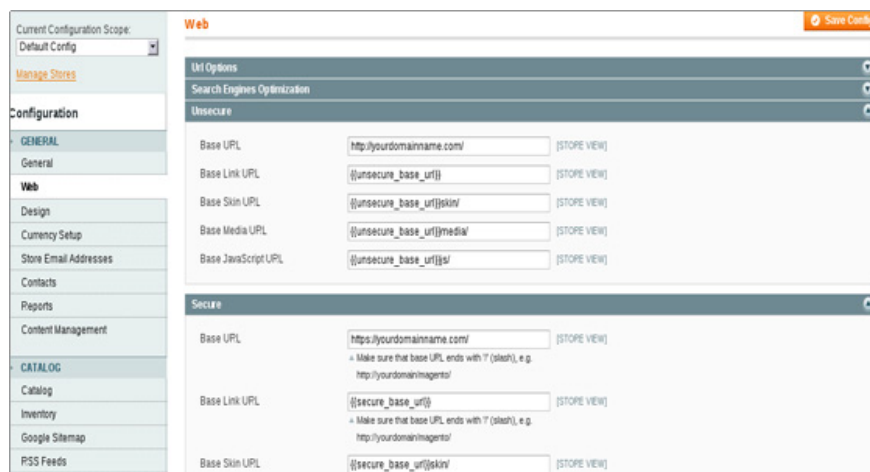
Current Configuration Scope:
Default Config

Manage Stores

Configuration

GENERAL
General
Web
Design
Currency Setup
Store Email Addresses
Contacts
Reports
Content Management

CATALOG
Catalog
Inventory
Google Sitemap
RSS Feeds

Web

Save Confi

Url Options
Search Engines Optimization
Unsecure

Base URL http://yourdomainname.com/ [STORE VIEW]
Base Link URL {{unsecure_base_url}} [STORE VIEW]
Base Skin URL {{unsecure_base_url}}skin/ [STORE VIEW]
Base Media URL {{unsecure_base_url}}media/ [STORE VIEW]
Base JavaScript URL {{unsecure_base_url}}js/ [STORE VIEW]

Secure

Base URL https://yourdomainname.com/ [STORE VIEW]
Make sure that base URL ends with '/' (slash), e.g. http://yourdomain/magento/
Base Link URL {{secure_base_url}} [STORE VIEW]
Make sure that base URL ends with '/' (slash), e.g. http://yourdomain/magento/
Base Skin URL {{secure_base_url}}skin/ [STORE VIEW]